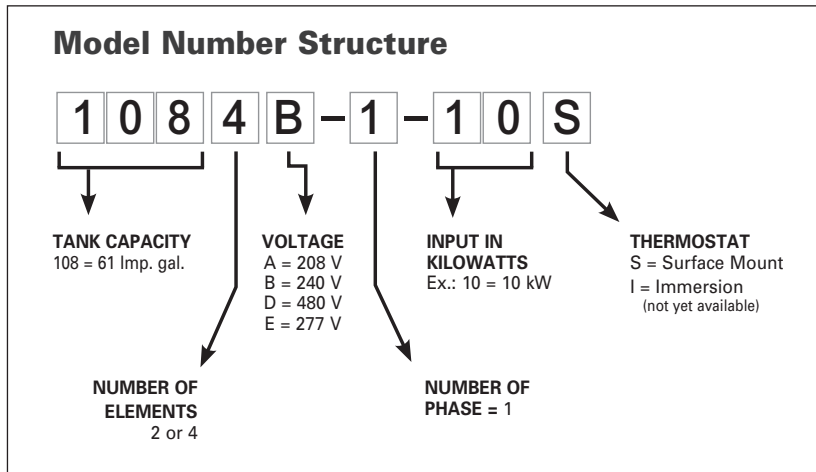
Model Number Structure

1 0 8 4 B – 1 – 1 0 S

TANK CAPACITY
108 = 61 Imp. gal.

VOLTAGE
A = 208 V
B = 240 V
D = 480 V
E = 277 V

INPUT IN KILOWATTS
Ex.: 10 = 10 kW

THERMOSTAT
S = Surface Mount
I = Immersion
(not yet available)

NUMBER OF ELEMENTS
2 or 4

NUMBER OF PHASE = 1